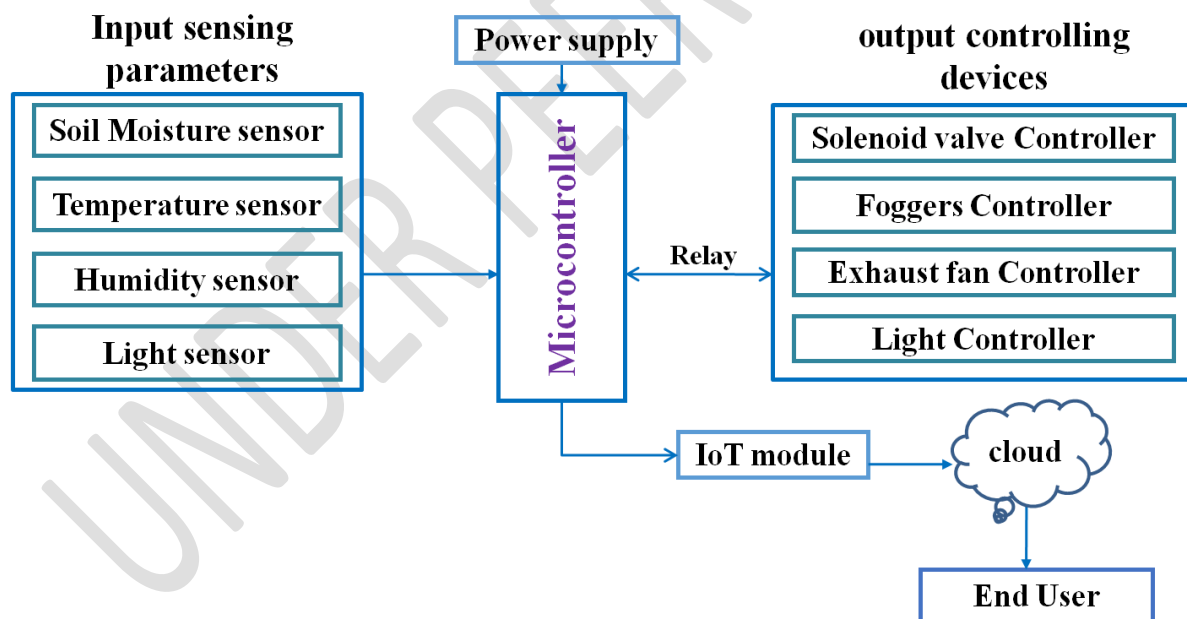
Input sensing parameters

Soil Moisture sensor

Temperature sensor

Humidity sensor

Light sensor

Power supply

Microcontroller

Relay

output controlling devices

Solenoid valve Controller

Foggers Controller

Exhaust fan Controller

Light Controller

IoT module

cloud

End User

UNDER PEER